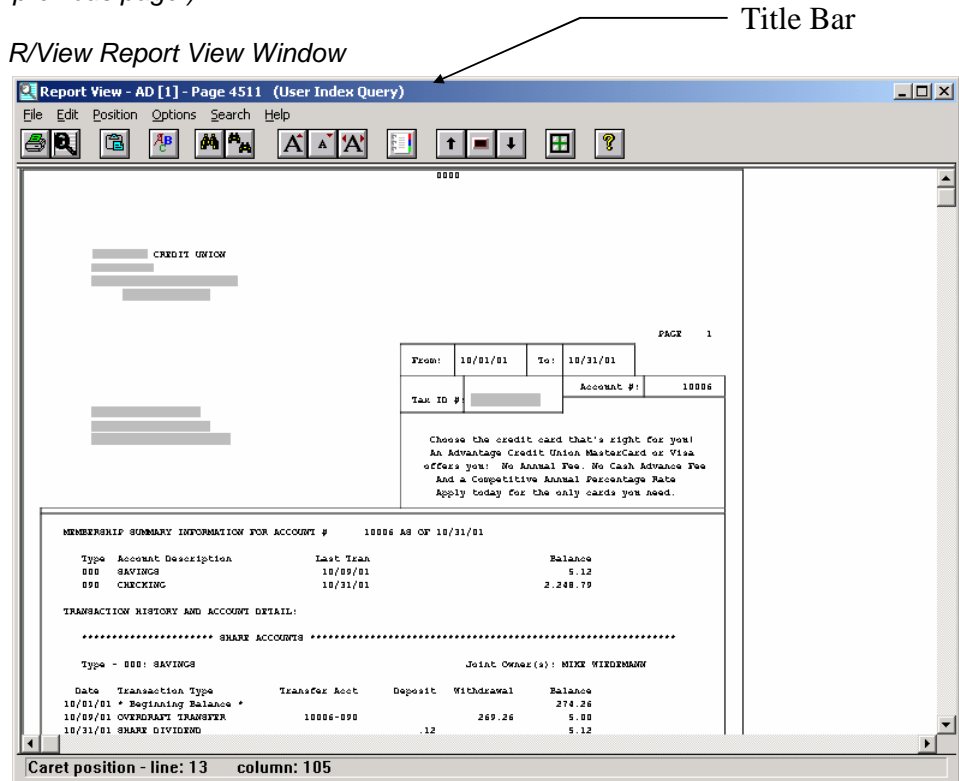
previous page)

Title Bar

R/View Report View Window

Report View - AD [1] - Page 4511 (User Index Query)

File Edit Position Options Search Help

0000

CREDIT UNION

PAGE 1

| From: | 10/01/01 | To: | 10/31/01 |
|---|---|---|---|

Account #: 10006

Tax ID #:

Choose the credit card that's right for you! An Advantage Credit Union MasterCard or Visa offers you: No Annual Fee. No Cash Advance Fee And a Competitive Annual Percentage Rate Apply today for the only cards you need.

MEMBERSHIP SUMMARY INFORMATION FOR ACCOUNT # 10006 AS OF 10/31/01

| Type | Account Description | Last Tran | Balance |
|---|---|---|---|
| 000 | SAVINGS | 10/09/01 | 5.12 |
| 090 | CHECKING | 10/31/01 | 2,248.79 |

TRANSACTION HISTORY AND ACCOUNT DETAIL:

********************** SHARE ACCOUNTS **********************************************************************

Type - 000: SAVINGS Joint Owner(s): MIKE WIEDEMANN

| Date | Transaction Type | Transfer Acct | Deposit | Withdrawal | Balance |
|---|---|---|---|---|---|
| 10/01/01 | * Beginning Balance * | | | | 274.26 |
| 10/09/01 | OVERDRAFT TRANSFER | 10006-090 | | 269.26 | 5.00 |
| 10/31/01 | SHARE DIVIDEND | | .12 | | 5.12 |

Caret position - line: 13 column: 105